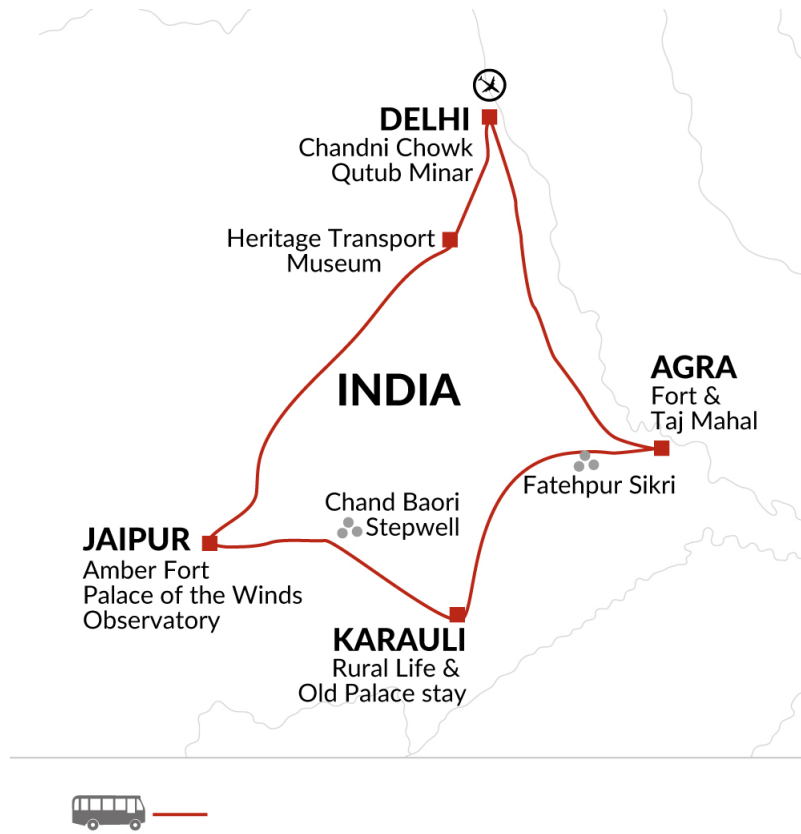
DELHI
Chandni Chowk
Qutub Minar

Heritage Transport Museum

INDIA

AGRA
Fort &
Taj Mahal

Fatehpur Sikri

Chand Baori
Stepwell

JAIPUR
Amber Fort
Palace of the Winds
Observatory

KARAULI
Rural Life &
Old Palace stay